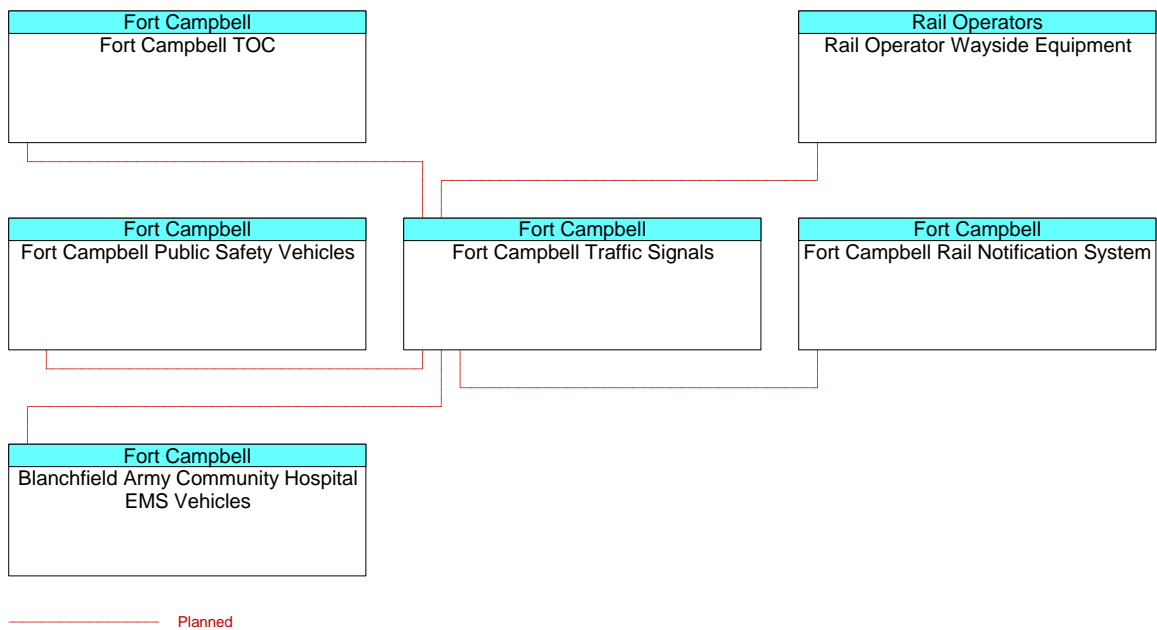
Fort Campbell
Fort Campbell TOC

Rail Operators
Rail Operator Wayside Equipment

Fort Campbell
Fort Campbell Public Safety Vehicles

Fort Campbell
Fort Campbell Traffic Signals

Fort Campbell
Fort Campbell Rail Notification System

Fort Campbell
Blanchfield Army Community Hospital EMS Vehicles

Planned